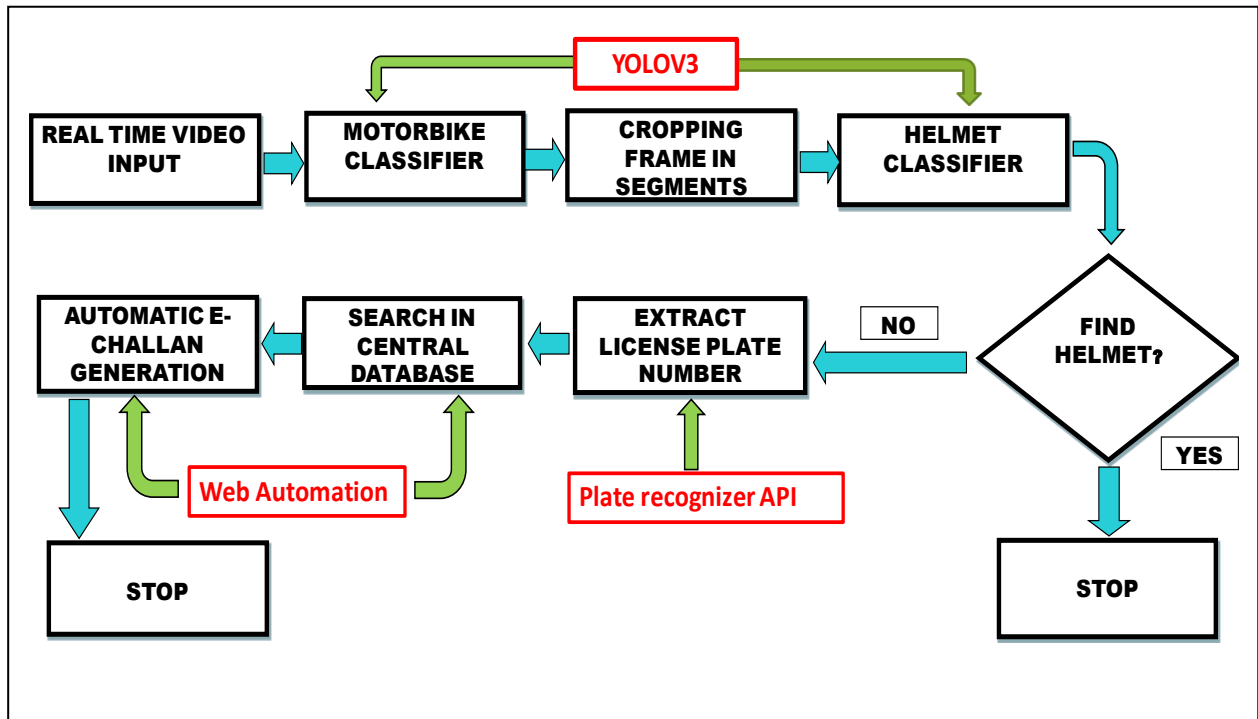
YOLOV3

REAL TIME VIDEO INPUT

MOTORBIKE CLASSIFIER

CROPPING FRAME IN SEGMENTS

HELMET CLASSIFIER

FIND HELMET?

NO

YES

EXTRACT LICENSE PLATE NUMBER

SEARCH IN CENTRAL DATABASE

AUTOMATIC E-CHALLAN GENERATION

Web Automation

Plate recognizer API

STOP

STOP